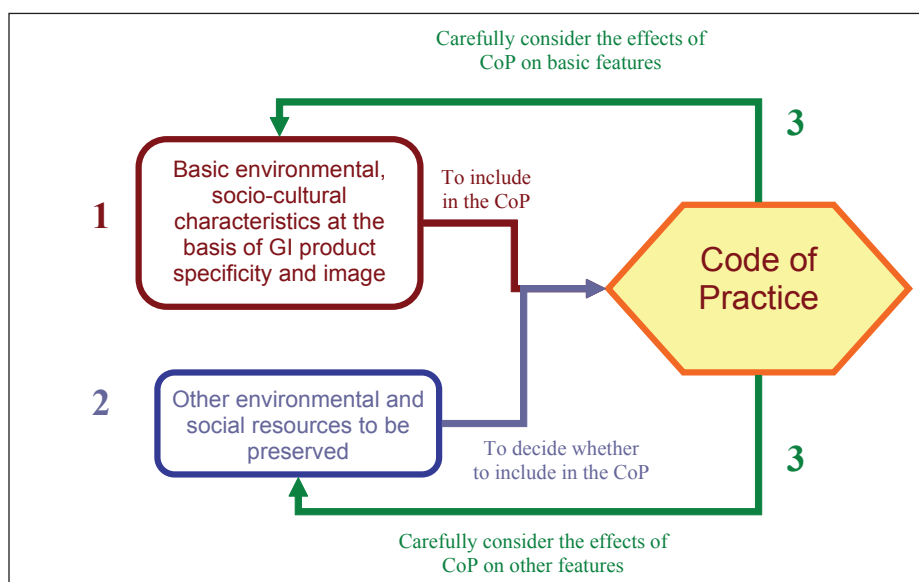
Carefully consider the effects of CoP on basic features

3

1

Basic environmental, socio-cultural characteristics at the basis of GI product specificity and image

To include in the CoP

Code of Practice

2

Other environmental and social resources to be preserved

To decide whether to include in the CoP

3

Carefully consider the effects of CoP on other features